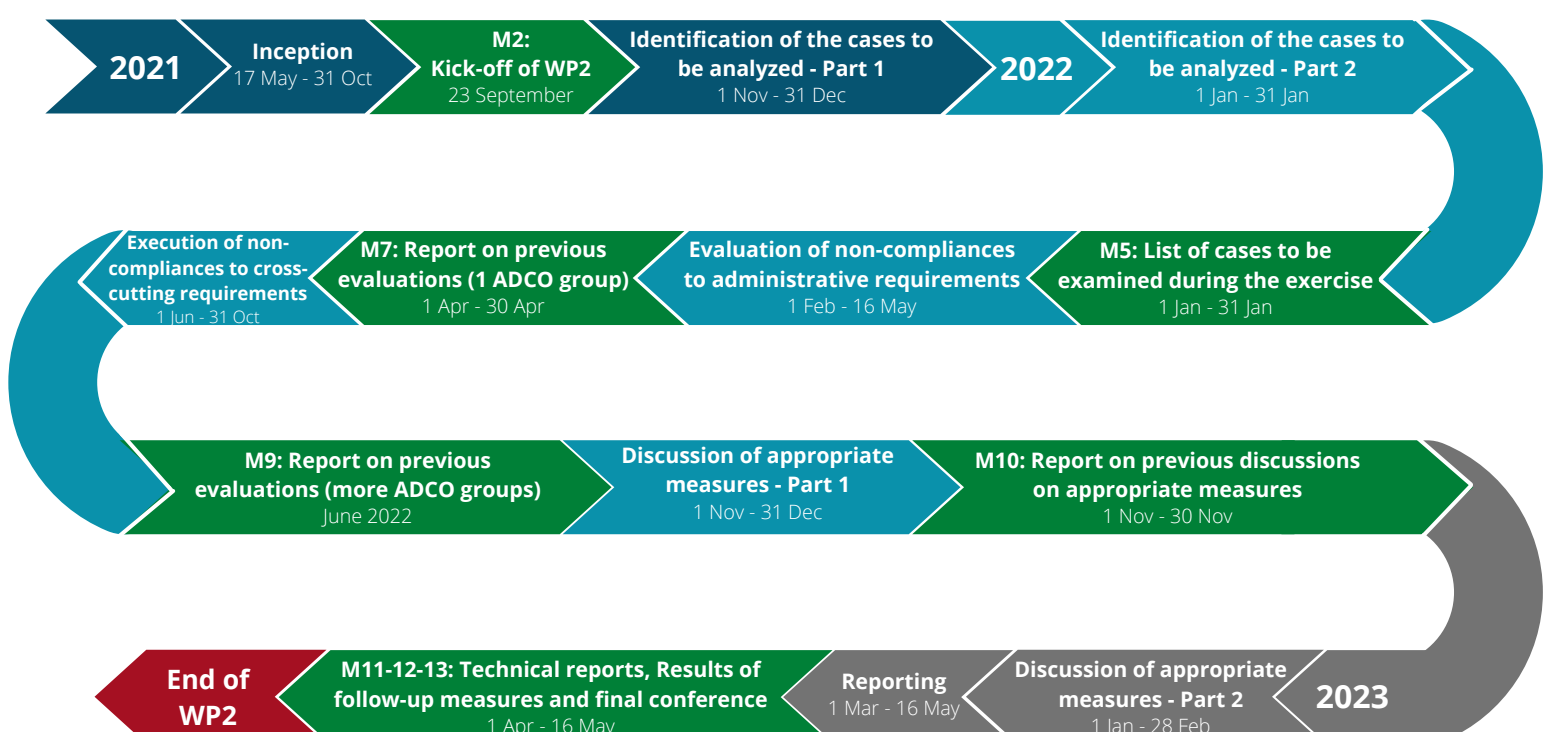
2021

Inception
17 May - 31 Oct

M2:
Kick-off of WP2
23 September

Identification of the cases to be analyzed - Part 1
1 Nov - 31 Dec

2022

Identification of the cases to be analyzed - Part 2
1 Jan - 31 Jan

M5: List of cases to be examined during the exercise
1 Jan - 31 Jan

Evaluation of non-compliances to administrative requirements
1 Feb - 16 May

M7: Report on previous evaluations (1 ADCO group)
1 Apr - 30 Apr

Execution of non-compliances to cross-cutting requirements
1 Jun - 31 Oct

M9: Report on previous evaluations (more ADCO groups)
June 2022

Discussion of appropriate measures - Part 1
1 Nov - 31 Dec

M10: Report on previous discussions on appropriate measures
1 Nov - 30 Nov

2023

Discussion of appropriate measures - Part 2
1 Jan - 28 Feb

Reporting
1 Mar - 16 May

M11-12-13: Technical reports, Results of follow-up measures and final conference
1 Apr - 16 May

End of WP2